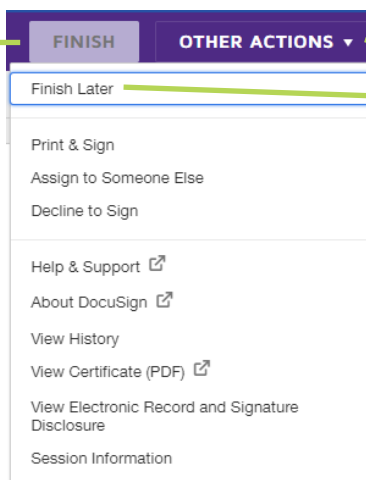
FINISH
OTHER ACTIONS ▾

Finish Later

Print & Sign
Assign to Someone Else
Decline to Sign

Help & Support
About DocuSign
View History
View Certificate (PDF)
View Electronic Record and Signature Disclosure
Session Information